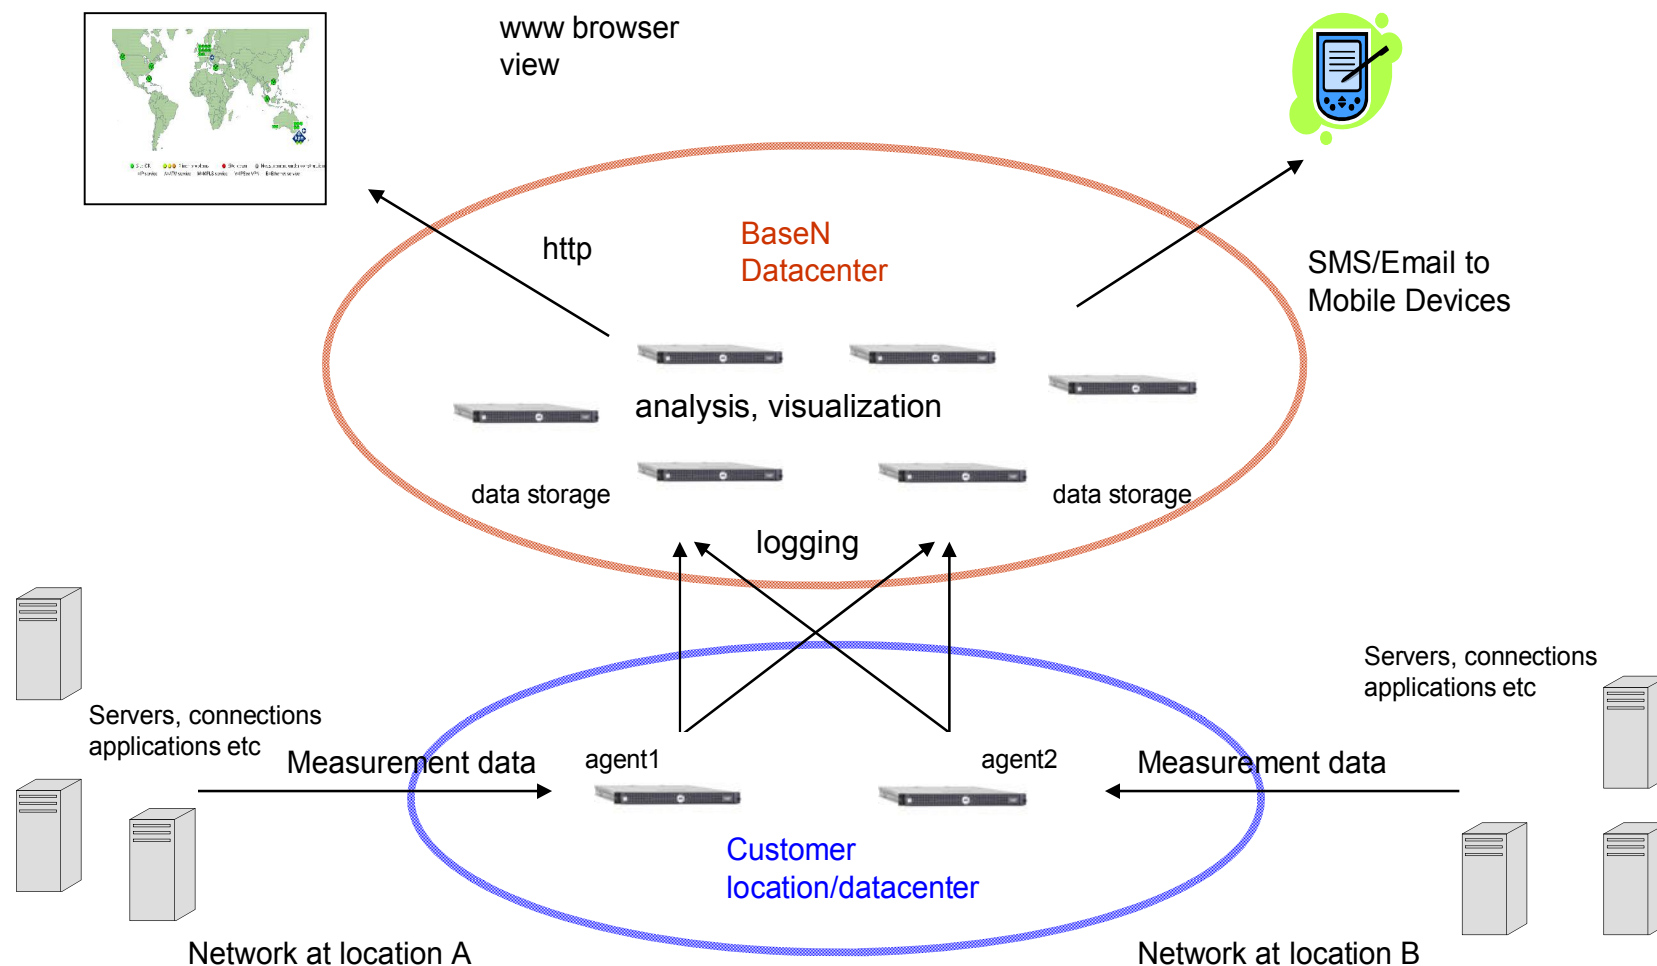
www browser view

BaseN Datacenter

http

SMS/Email to Mobile Devices

analysis, visualization

data storage

data storage

logging

Servers, connections applications etc

Servers, connections applications etc

Measurement data

agent1

agent2

Measurement data

Customer location/datacenter

Network at location A

Network at location B